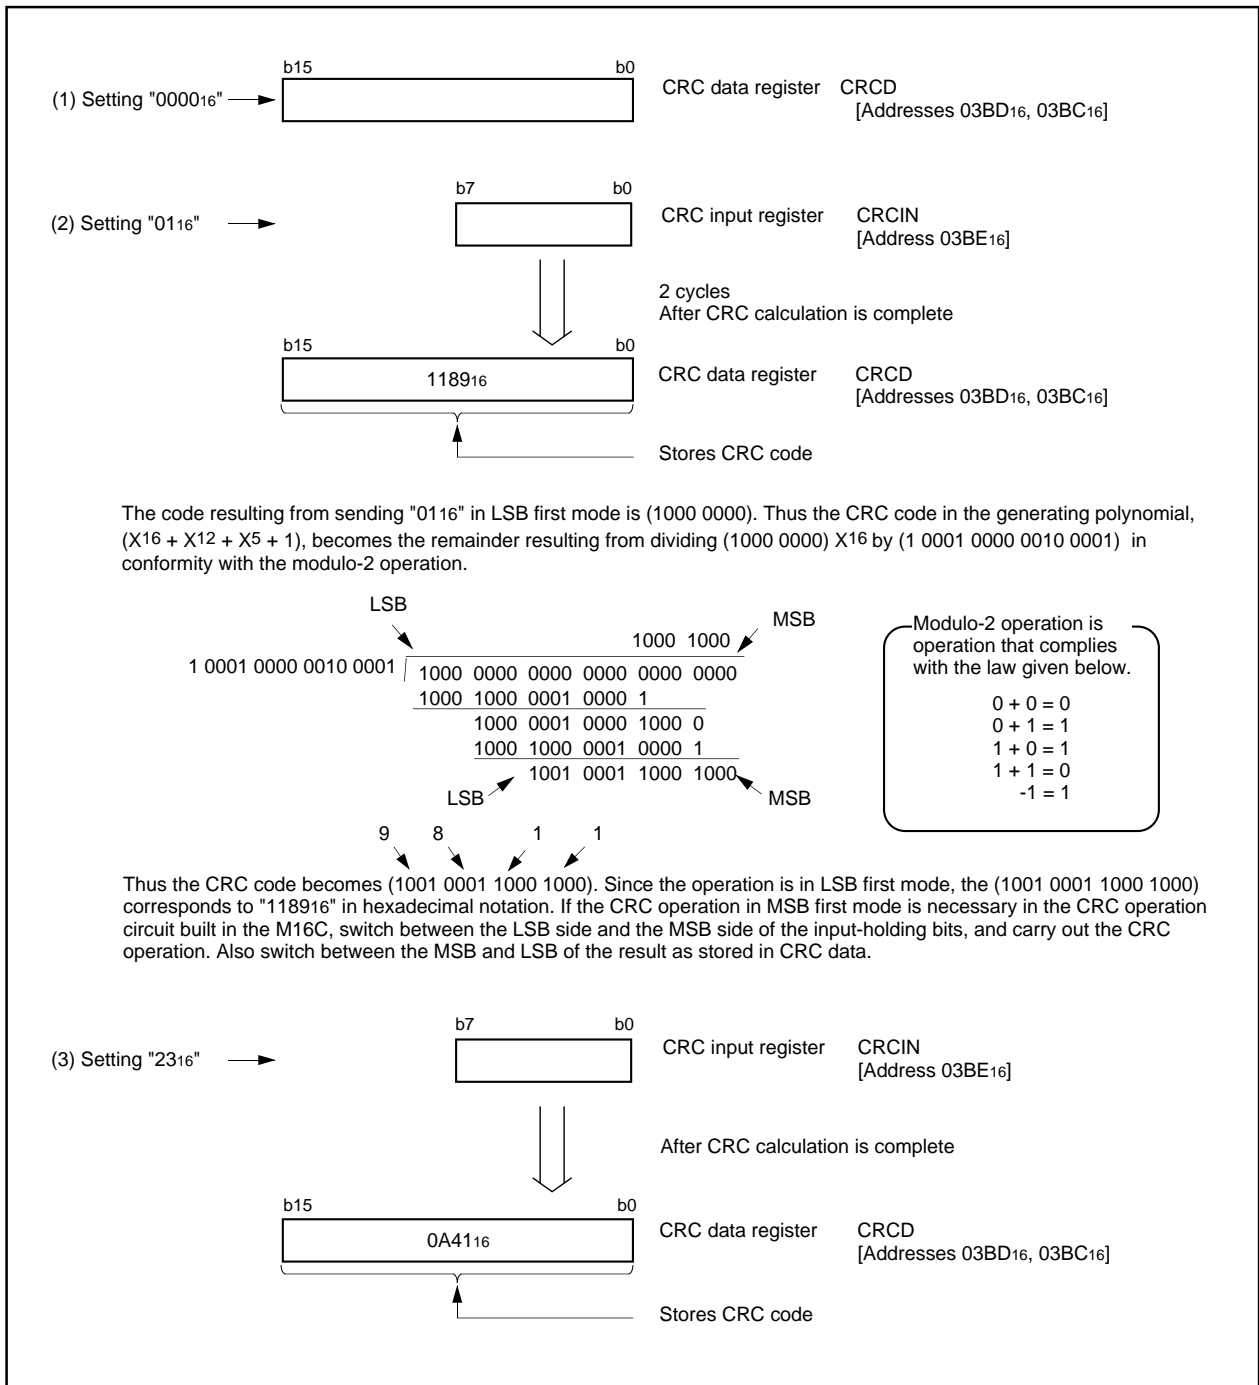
b15 b0

(1) Setting "0000$_{16}$"

CRC data register CRCD
[Addresses 03BD$_{16}$, 03BC$_{16}$]

b7 b0

(2) Setting "01$_{16}$"

CRC input register CRCIN
[Address 03BE$_{16}$]

2 cycles
After CRC calculation is complete

b15 b0

1189$_{16}$

CRC data register CRCD
[Addresses 03BD$_{16}$, 03BC$_{16}$]

Stores CRC code

The code resulting from sending "01$_{16}$" in LSB first mode is (1000 0000). Thus the CRC code in the generating polynomial, ($X^{16} + X^{12} + X^5 + 1$), becomes the remainder resulting from dividing (1000 0000) $X^{16}$ by (1 0001 0000 0010 0001) in conformity with the modulo-2 operation.

LSB

MSB

1000 1000

1 0001 0000 0010 0001 | 1000 0000 0000 0000 0000 0000
1000 1000 0001 0000 1
1000 0001 0000 1000 0
1000 1000 0001 0000 1
1001 0001 1000 1000

LSB MSB

Modulo-2 operation is operation that complies with the law given below.

0 + 0 = 0
0 + 1 = 1
1 + 0 = 1
1 + 1 = 0
-1 = 1

9 8 1 1

Thus the CRC code becomes (1001 0001 1000 1000). Since the operation is in LSB first mode, the (1001 0001 1000 1000) corresponds to "1189$_{16}$" in hexadecimal notation. If the CRC operation in MSB first mode is necessary in the CRC operation circuit built in the M16C, switch between the LSB side and the MSB side of the input-holding bits, and carry out the CRC operation. Also switch between the MSB and LSB of the result as stored in CRC data.

b7 b0

(3) Setting "23$_{16}$"

CRC input register CRCIN
[Address 03BE$_{16}$]

After CRC calculation is complete

b15 b0

0A41$_{16}$

CRC data register CRCD
[Addresses 03BD$_{16}$, 03BC$_{16}$]

Stores CRC code